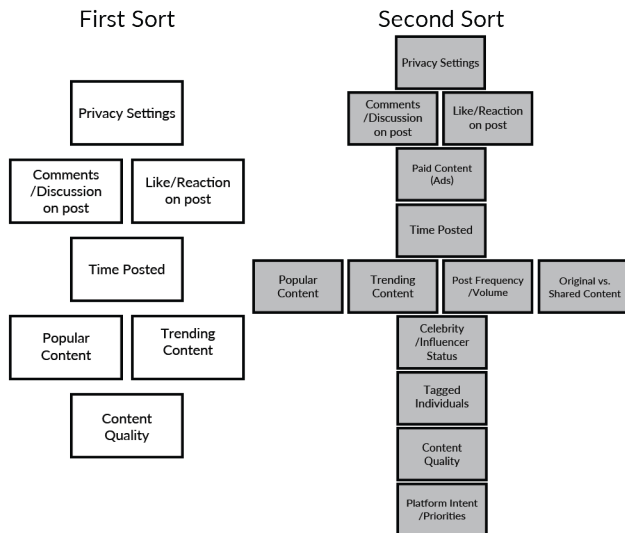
First Sort

Privacy Settings

Comments /Discussion on post

Like/Reaction on post

Time Posted

Popular Content

Trending Content

Content Quality

Second Sort

Privacy Settings

Comments /Discussion on post

Like/Reaction on post

Paid Content (Ads)

Time Posted

Popular Content

Trending Content

Post Frequency /Volume

Original vs. Shared Content

Celebrity /Influencer Status

Tagged Individuals

Content Quality

Platform Intent /Priorities